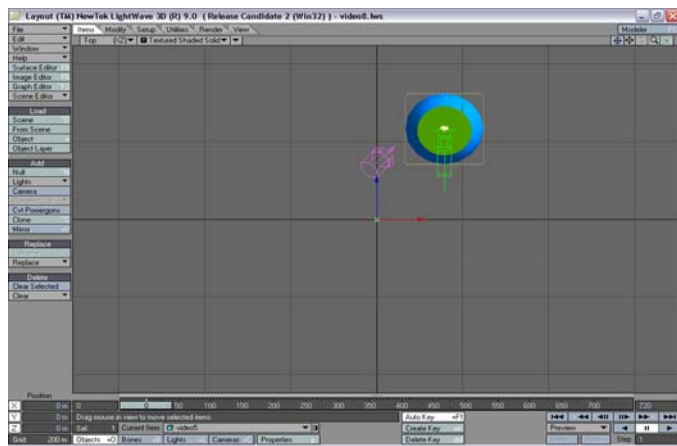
Layout (TM) NewTek LightWave 3D (R) 9.0 (Release Candidate 2 (Win32)) - video8.lws

File
Edit
Window
Help
Surface Editor
Image Editor
Graph Editor
Scene Editor

Items Modify Setup Utilities Render View

Top (XZ) Textured Shaded Solid

Modeler

Load
Scene
From Scene
Object
Object Layer

Add
Null
Lights
Camera
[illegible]
Cvt Powergons
Cloner
Mirror

Replace
Replace

Delete
Clear Selected
Clear

Position
X 0 m
Y 0 m
Z 0 m
Grid 200 m

0 50 100 150 200 250 300 350 400 450 500 550 600 650 700 720

Drag mouse in view to move selected items.
Sel: 1 Current Item video5
Objects Bones Lights Cameras Properties

Auto Key
Create Key
Delete Key

Preview
Step 1